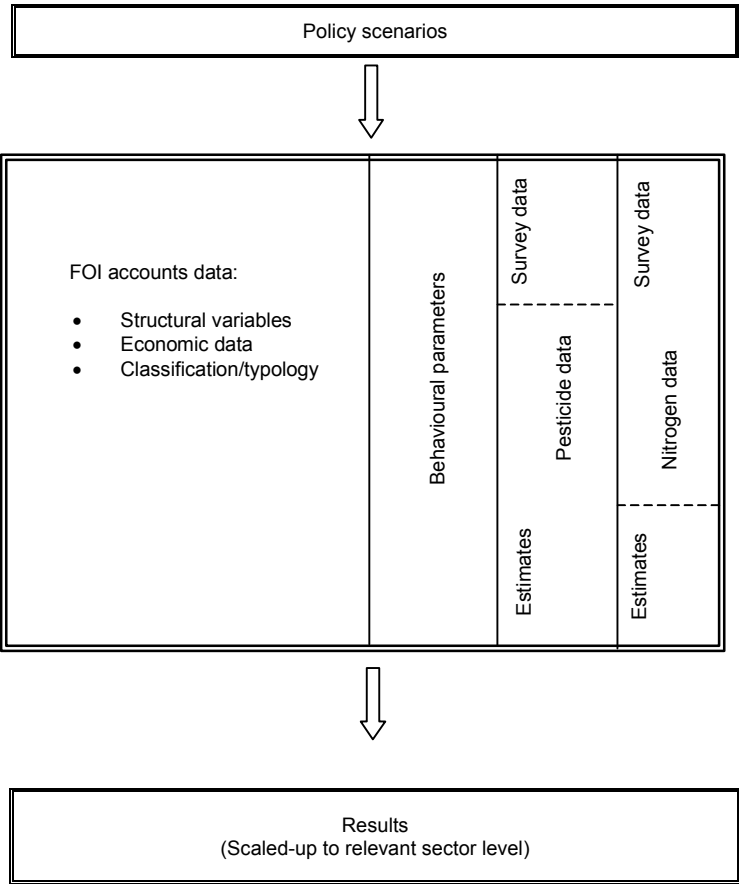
Policy scenarios

FOI accounts data:

- Structural variables
- Economic data
- Classification/typology

Behavioural parameters

Survey data

Pesticide data

Estimates

Survey data

Nitrogen data

Estimates

Results
(Scaled-up to relevant sector level)